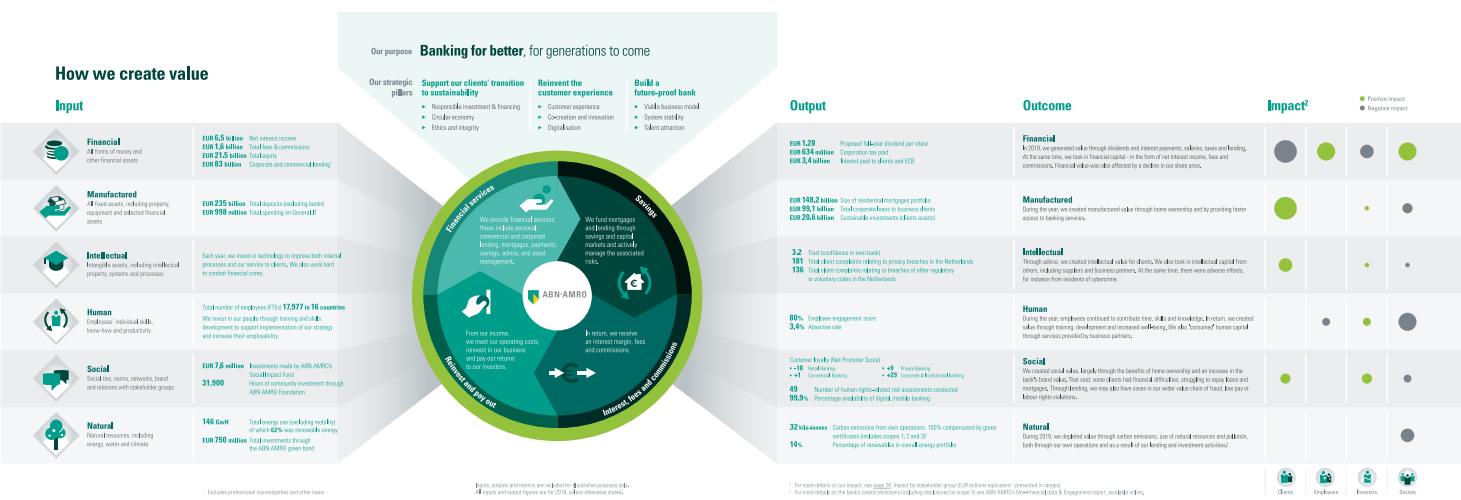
Our purpose **Banking for better**, for generations to come

How we create value

Our strategic pillars

Support our clients' transition to sustainability
► Responsible investment & financing
► Circular economy
► Ethics and integrity

Reinvent the customer experience
► Customer experience
► Co-creation and innovation
► Digitalisation

Build a future-proof bank
► Viable business model
► System stability
► Talent attraction

Input

Financial
All forms of money and other financial assets

EUR 6.5 billion Net interest income
EUR 1.6 billion Total fees & commissions
EUR 21.5 billion Total equity
EUR 83 billion Corporate and commercial lending¹

Manufactured
All fixed assets, including property, equipment and selected financial assets

EUR 235 billion Total deposits (excluding banks)
EUR 998 million Total spending on General IT

Intellectual
Intangible assets, including intellectual property, systems and processes

Each year, we invest in technology to improve both internal processes and our service to clients. We also work hard to combat financial crime.

Human
Employees' individual skills, know-how and productivity

Total number of employees (FTEs) 17,977 in 16 countries
We invest in our people through training and skills development to support implementation of our strategy and increase their employability.

Social
Social ties, norms, networks, brand and relations with stakeholder groups

EUR 7.6 million Investments made by ABN AMRO's Social Impact Fund
31,900 Hours of community investment through ABN AMRO Foundation

Natural
Natural resources, including energy, water and climate

146 GwH Total energy use (excluding mobility) of which 62% was renewable energy
EUR 750 million Total investments through the ABN AMRO green bond

Financial services
We provide financial services; these include personal, commercial and corporate lending, mortgages, payments, savings, advice, and asset management.

Savings
We fund mortgages and lending through savings and capital markets and actively manage the associated risks.

ABN·AMRO

Reinvest and pay out
From our income, we meet our operating costs, reinvest in our business and pay out returns to our investors.

Interest, fees and commissions
In return, we receive an interest margin, fees and commissions.

Output

EUR 1.28 Proposed full-year dividend per share
EUR 634 million Corporation tax paid
EUR 3.4 billion Interest paid to clients and ECB

EUR 148.2 billion Size of residential mortgages portfolio
EUR 99.1 billion Total corporate loans to business clients
EUR 20.6 billion Sustainable investments (clients assets)

3.2 Trust (confidence in own bank)
181 Total client complaints relating to privacy breaches in the Netherlands
136 Total client complaints relating to breaches of other regulatory or voluntary codes in the Netherlands

80% Employee engagement score
3.4% Absentee rate

Customer loyalty (Net Promoter Score)
• -10 Retail Banking • +9 Private Banking
• +1 Commercial Banking • +29 Corporate & Institutional Banking
49 Number of human rights-related risk assessments conducted
99.9% Percentage availability of digital (mobile banking

32 kilo-tonnes Carbon emissions from own operations, 100% compensated by green certificates (includes scopes 1, 2 and 3)³
14% Percentage of renewables in overall energy portfolio

Outcome

Financial
In 2019, we generated value through dividends and interest payments, salaries, taxes and lending. At the same time, we took in financial capital - in the form of net interest income, fees and commissions. Financial value was also affected by a decline in our share price.

Manufactured
During the year, we created manufactured value through home ownership and by providing faster access to banking services.

Intellectual
Through advice, we created intellectual value for clients. We also took in intellectual capital from others, including suppliers and business partners. At the same time, there were adverse effects, for instance from incidents of cybercrime.

Human
During the year, employees continued to contribute time, skills and knowledge. In return, we created value through training, development and increased well-being. We also 'consumed' human capital through services provided by business partners.

Social
We created social value, largely through the benefits of home ownership and an increase in the bank's brand value. That said, some clients had financial difficulties, struggling to repay loans and mortgages. Through lending, we may also have cases in our wider value chain of fraud, low pay or labour rights violations.

Natural
During 2019, we depleted value through carbon emissions, use of natural resources and pollution, both through our own operations and as a result of our lending and investment activities.²

Impact²
● Positive impact
● Negative impact

Clients Employees Investors Society

¹ Excludes professional counterparties and other loans

Inputs, outputs and metrics are included for illustrative purposes only. All inputs and output figures are for 2019, unless otherwise stated.

¹ For more details on our impact, see page 28. Impact by stakeholder group (EUR millions equivalent - presented in ranges)
² For more details on the bank's carbon emissions (including disclosures on scope 3) see ABN AMRO's Non-financial data & Engagement report, available online.